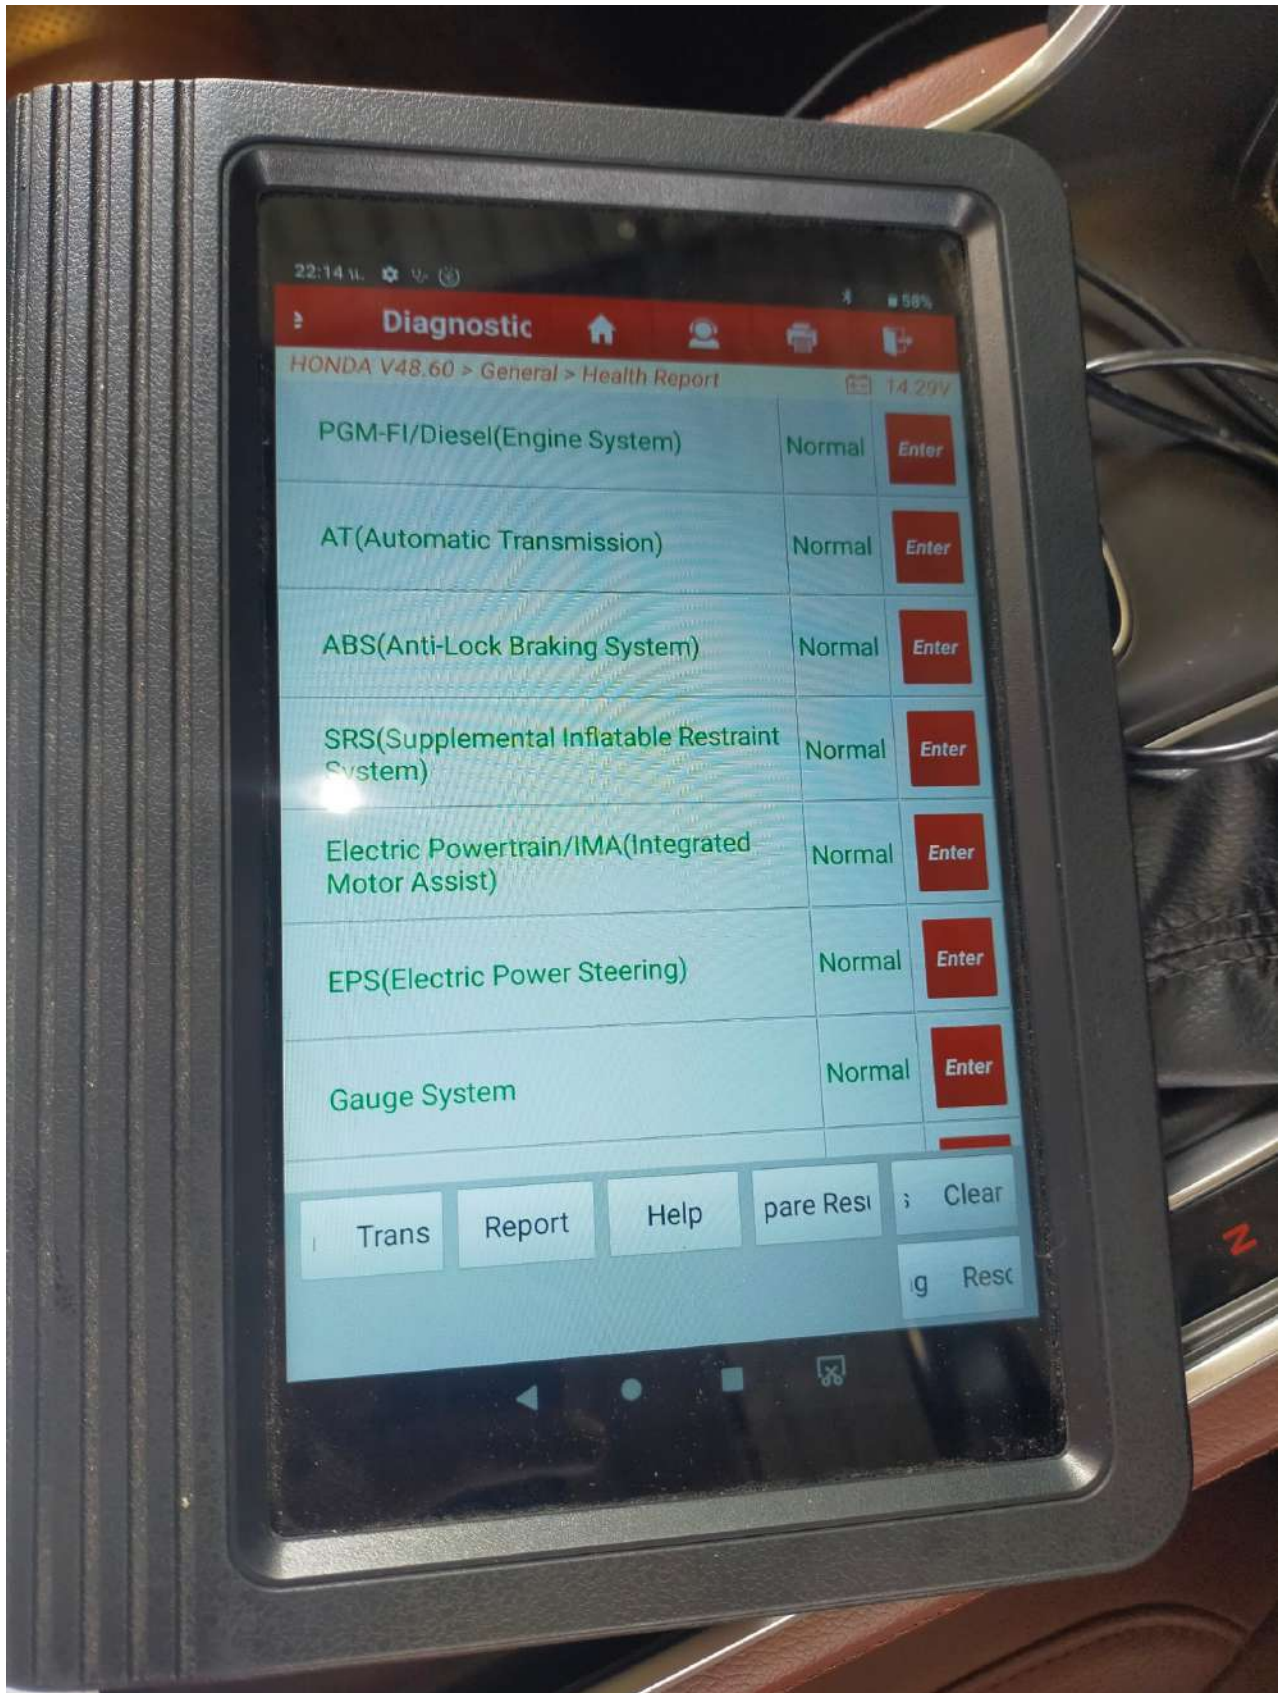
22:14

58%

Diagnostic

HONDA V48.60 > General > Health Report

14.29V

| | | |
|---|---|---|
| PGM-FI/Diesel(Engine System) | Normal | Enter |
| AT(Automatic Transmission) | Normal | Enter |
| ABS(Anti-Lock Braking System) | Normal | Enter |
| SRS(Supplemental Inflatable Restraint System) | Normal | Enter |
| Electric Powertrain/IMA(Integrated Motor Assist) | Normal | Enter |
| EPS(Electric Power Steering) | Normal | Enter |
| Gauge System | Normal | Enter |

Trans Report Help pare Resı Clear

g Resc